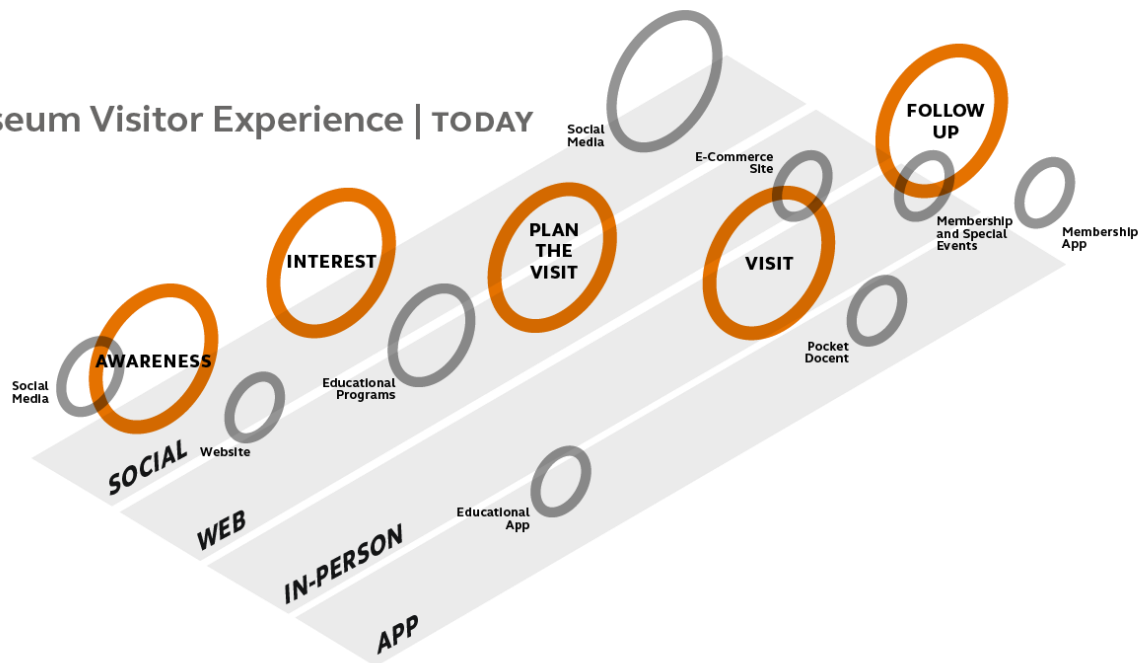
seum Visitor Experience | TODAY

Social Media

FOLLOW UP

E-Commerce Site

INTEREST

PLAN THE VISIT

VISIT

Membership and Special Events

Membership App

AWARENESS

Social Media

Educational Programs

Pocket Docent

SOCIAL

Website

WEB

IN-PERSON

Educational App

APP